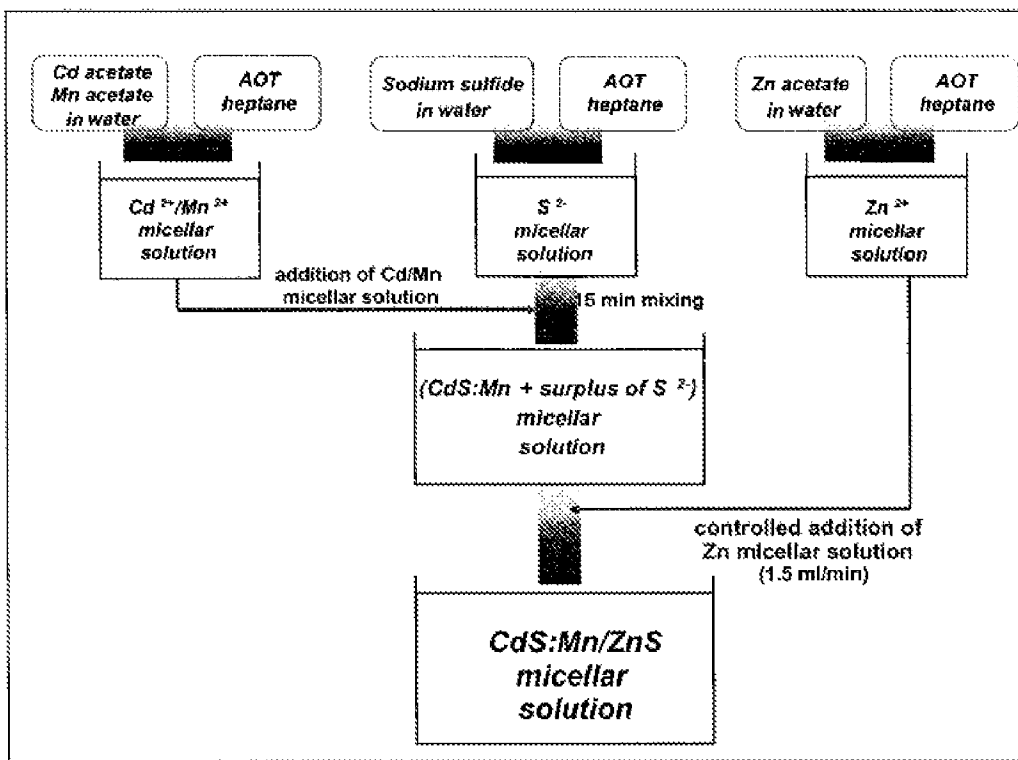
Cd acetate Mn acetate in water

AOT heptane

Sodium sulfide in water

AOT heptane

Zn acetate in water

AOT heptane

$Cd^{2+}/Mn^{2+}$ micellar solution

$S^{2-}$ micellar solution

$Zn^{2+}$ micellar solution

addition of Cd/Mn micellar solution

15 min mixing

(CdS:Mn + surplus of $S^{2-}$) micellar solution

controlled addition of Zn micellar solution (1.5 ml/min)

CdS:Mn/ZnS micellar solution